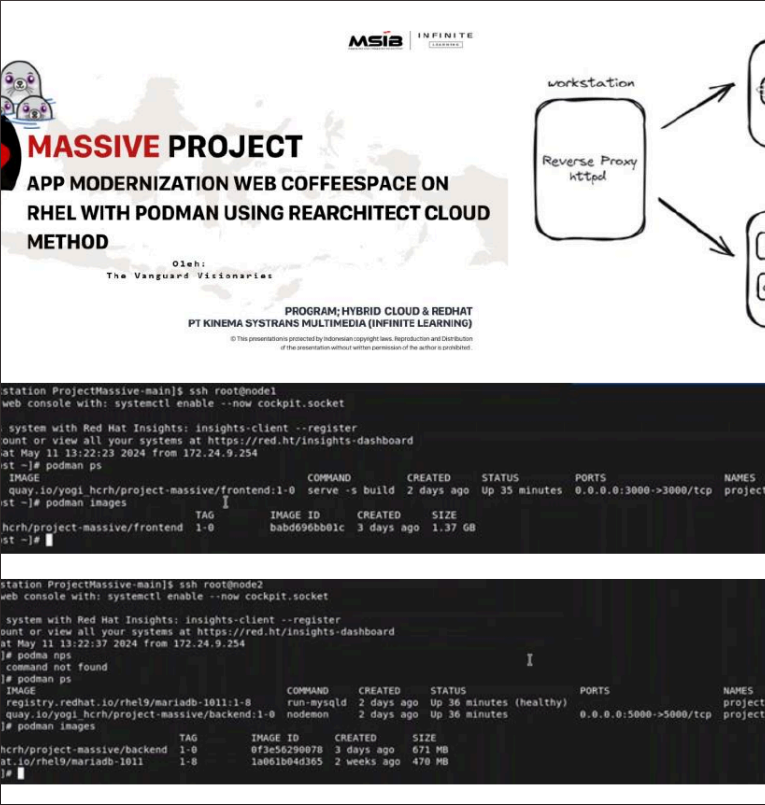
MSIB | INFINITE LEARNING

MASSIVE PROJECT

APP MODERNIZATION WEB COFFEESPACE ON RHEL WITH PODMAN USING REARCHITECT CLOUD METHOD

Oleh:
The Vanguard Visionaries

PROGRAM; HYBRID CLOUD & REDHAT
PT KINEMA SYSTRANS MULTIMEDIA (INFINITE LEARNING)

© This presentation is protected by Indonesian copyright laws. Reproduction and Distribution of the presentation without written permission of the author is prohibited.

workstation

Reverse Proxy
httpd

station ProjectMassive-main]$ ssh root@node1
web console with: systemctl enable --now cockpit.socket

system with Red Hat Insights: insights-client --register
ount or view all your systems at https://red.ht/insights-dashboard
at May 11 13:22:23 2024 from 172.24.9.254
st ~]# podman ps

| IMAGE | COMMAND | CREATED | STATUS | PORTS | NAMES |
|---|---|---|---|---|---|
| quay.io/yogi_hcrh/project-massive/frontend:1-0 | serve -s build | 2 days ago | Up 35 minutes | 0.0.0.0:3000->3000/tcp | project |

st ~]# podman images

| | TAG | IMAGE ID | CREATED | SIZE |
|---|---|---|---|---|
| hcrh/project-massive/frontend | 1-0 | babd696bb01c | 3 days ago | 1.37 GB |

st ~]#

station ProjectMassive-main]$ ssh root@node2
web console with: systemctl enable --now cockpit.socket

system with Red Hat Insights: insights-client --register
ount or view all your systems at https://red.ht/insights-dashboard
at May 11 13:22:37 2024 from 172.24.9.254
]# podma nps
command not found
]# podman ps

| IMAGE | COMMAND | CREATED | STATUS | PORTS | NAMES |
|---|---|---|---|---|---|
| registry.redhat.io/rhel9/mariadb-1011:1-8 | run-mysqld | 2 days ago | Up 36 minutes (healthy) | | project |
| quay.io/yogi_hcrh/project-massive/backend:1-0 | nodemon | 2 days ago | Up 36 minutes | 0.0.0.0:5000->5000/tcp | project |

]# podman images

| | TAG | IMAGE ID | CREATED | SIZE |
|---|---|---|---|---|
| hcrh/project-massive/backend | 1-0 | 0f3e56290078 | 3 days ago | 671 MB |
| at.io/rhel9/mariadb-1011 | 1-8 | 1a061b04d365 | 2 weeks ago | 470 MB |

]#